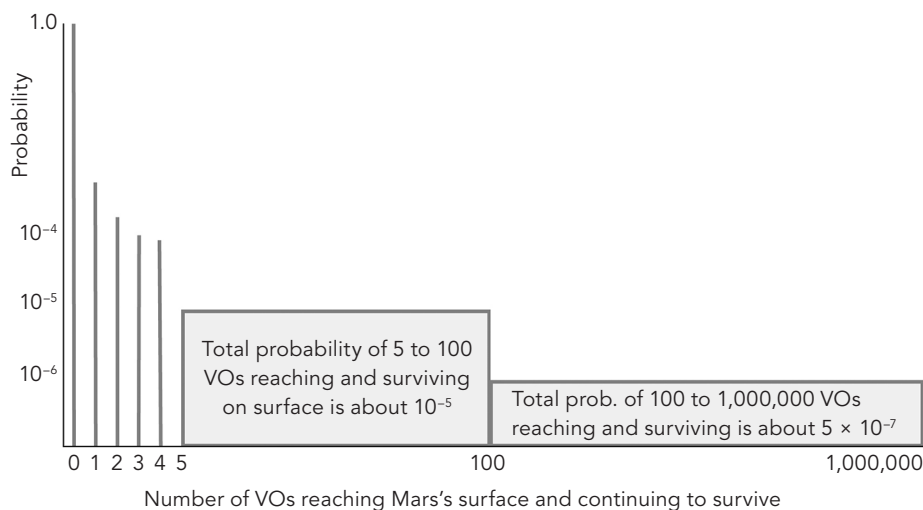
1.0

Probability

$10^{-4}$

$10^{-5}$

$10^{-6}$

Total probability of 5 to 100 VOs reaching and surviving on surface is about $10^{-5}$

Total prob. of 100 to 1,000,000 VOs reaching and surviving is about $5 \times 10^{-7}$

0 1 2 3 4 5

100

1,000,000

Number of VOs reaching Mars's surface and continuing to survive